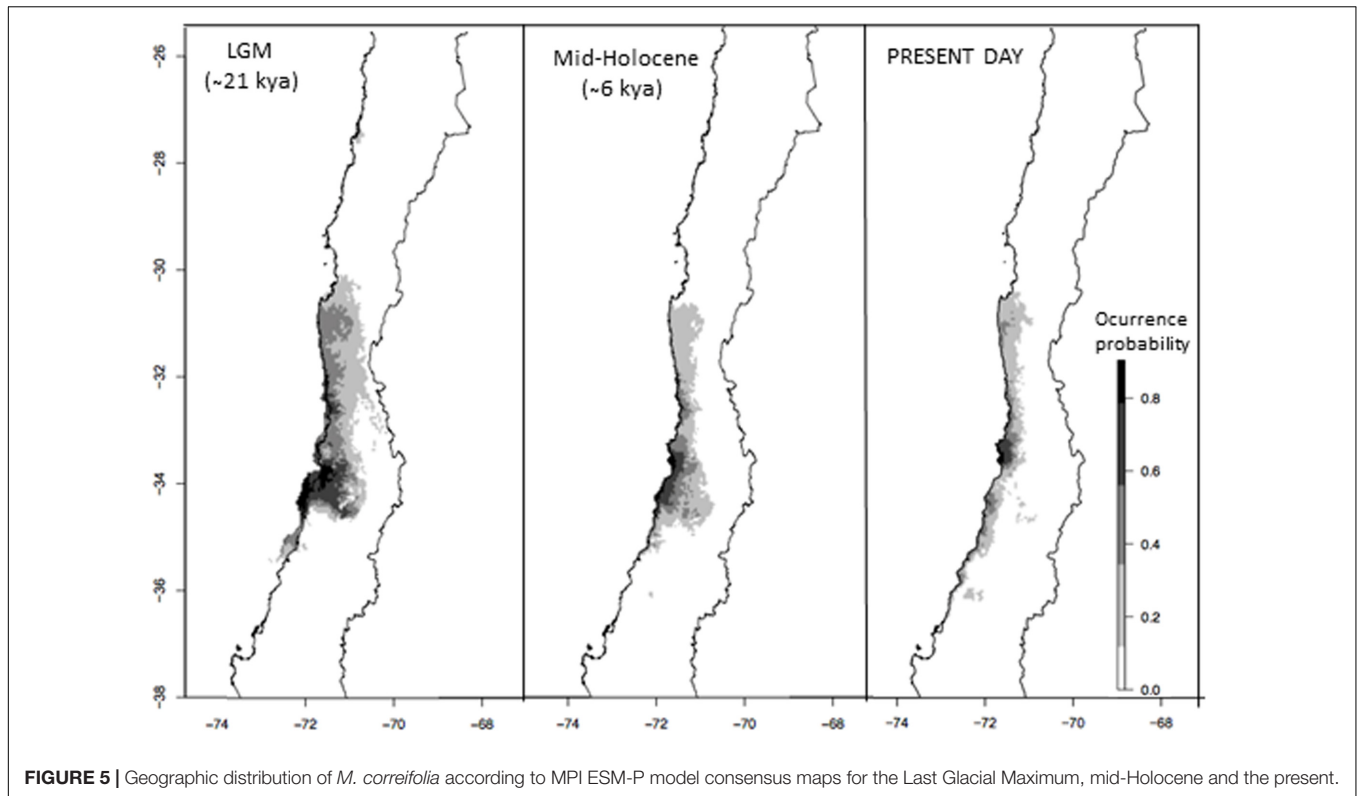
LGM
(~21 kya)

Mid-Holocene
(~6 kya)

PRESENT DAY

Ocurrence probability

0.8
0.6
0.4
0.2
0.0

-26
-28
-30
-32
-34
-36
-38

-74
-72
-70
-68
-74
-72
-70
-68
-74
-72
-70
-68

FIGURE 5 | Geographic distribution of M. correifolia according to MPI ESM-P model consensus maps for the Last Glacial Maximum, mid-Holocene and the present.